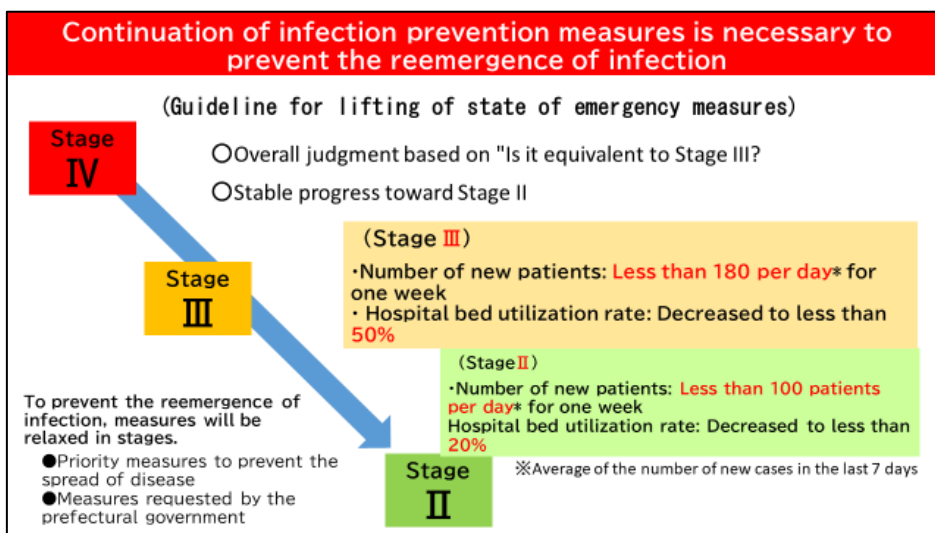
Continuation of infection prevention measures is necessary to prevent the reemergence of infection

(Guideline for lifting of state of emergency measures)

Stage Ⅳ

○Overall judgment based on "Is it equivalent to Stage III?

○Stable progress toward Stage II

(Stage Ⅲ)

・Number of new patients: Less than 180 per day* for one week

・ Hospital bed utilization rate: Decreased to less than 50%

Stage Ⅲ

(Stage Ⅱ)

・Number of new patients: Less than 100 patients per day* for one week

Hospital bed utilization rate: Decreased to less than 20%

To prevent the reemergence of infection, measures will be relaxed in stages.

●Priority measures to prevent the spread of disease

●Measures requested by the prefectural government

Stage Ⅱ

※Average of the number of new cases in the last 7 days